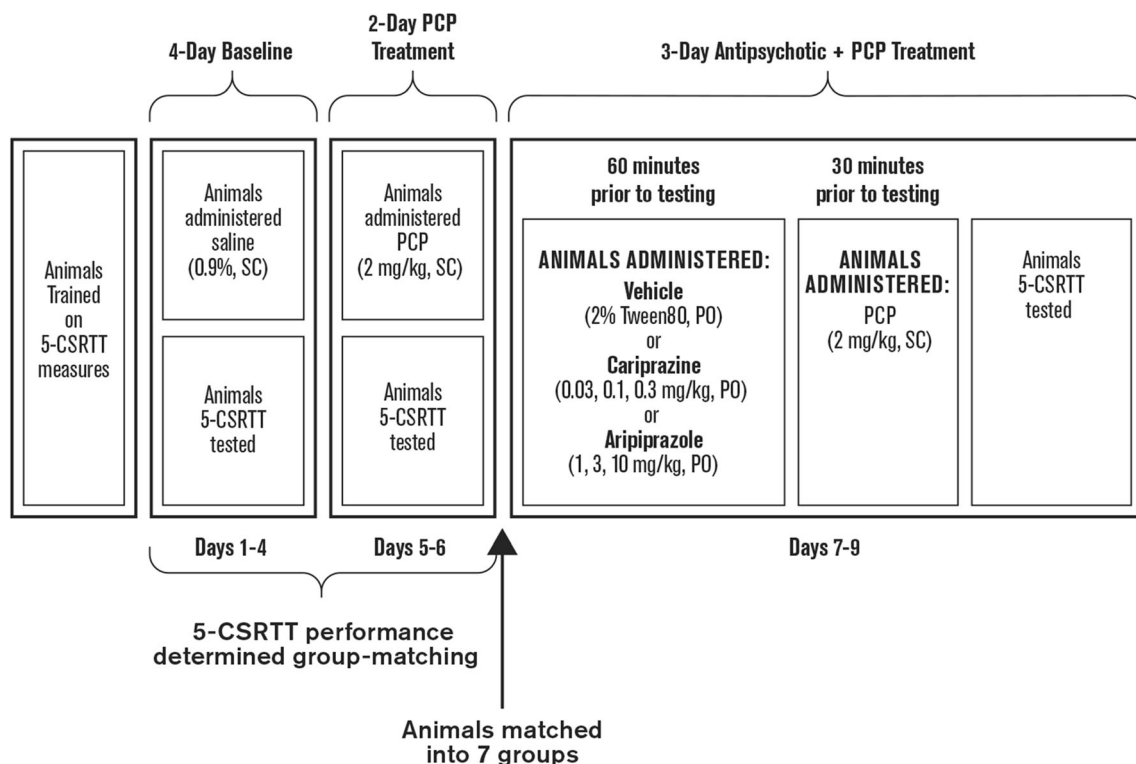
4-Day Baseline

2-Day PCP Treatment

3-Day Antipsychotic + PCP Treatment

Animals Trained on 5-CSRTT measures

Animals administered saline (0.9%, SC)

Animals 5-CSRTT tested

Animals administered PCP (2 mg/kg, SC)

Animals 5-CSRTT tested

60 minutes prior to testing

ANIMALS ADMINISTERED:
Vehicle
(2% Tween80, PO)
or
Cariprazine
(0.03, 0.1, 0.3 mg/kg, PO)
or
Aripiprazole
(1, 3, 10 mg/kg, PO)

30 minutes prior to testing

ANIMALS ADMINISTERED:
PCP
(2 mg/kg, SC)

Animals 5-CSRTT tested

Days 1-4

Days 5-6

Days 7-9

5-CSRTT performance determined group-matching

Animals matched into 7 groups